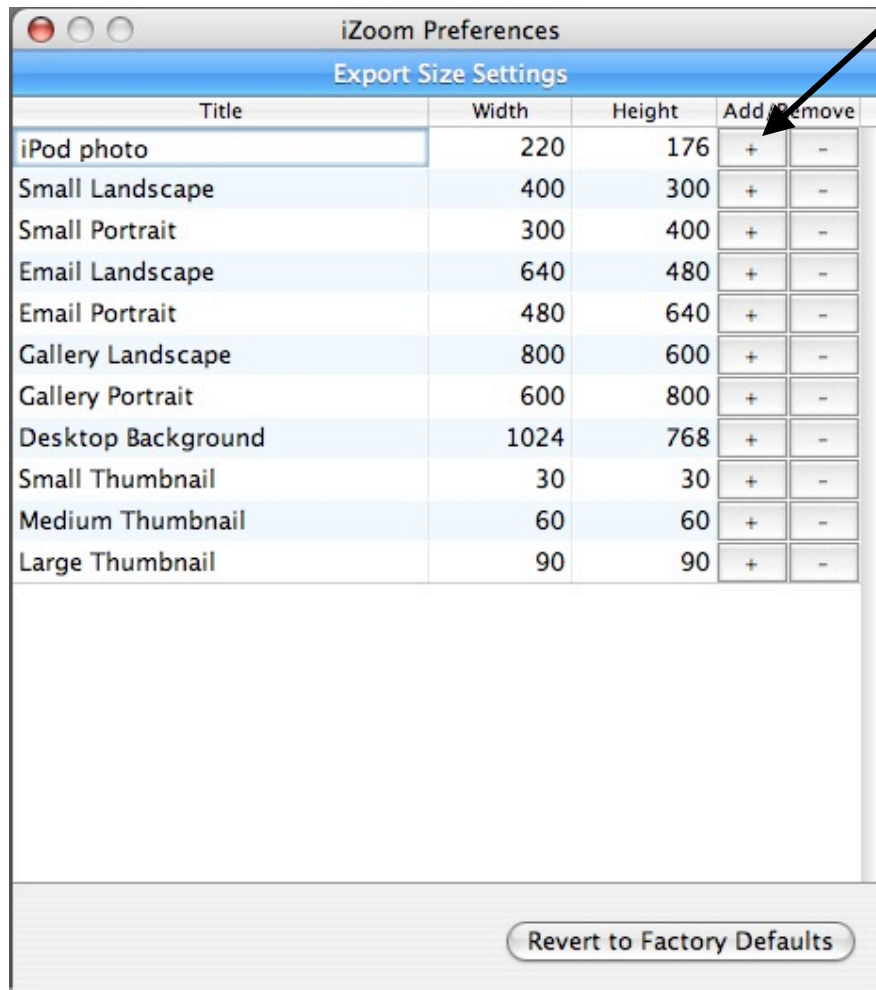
iZoom Preferences

Export Size Settings

| Title | Width | Height | Add/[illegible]emove | |
|---|---|---|---|---|
| iPod photo | 220 | 176 | + | - |
| Small Landscape | 400 | 300 | + | - |
| Small Portrait | 300 | 400 | + | - |
| Email Landscape | 640 | 480 | + | - |
| Email Portrait | 480 | 640 | + | - |
| Gallery Landscape | 800 | 600 | + | - |
| Gallery Portrait | 600 | 800 | + | - |
| Desktop Background | 1024 | 768 | + | - |
| Small Thumbnail | 30 | 30 | + | - |
| Medium Thumbnail | 60 | 60 | + | - |
| Large Thumbnail | 90 | 90 | + | - |

Revert to Factory Defaults